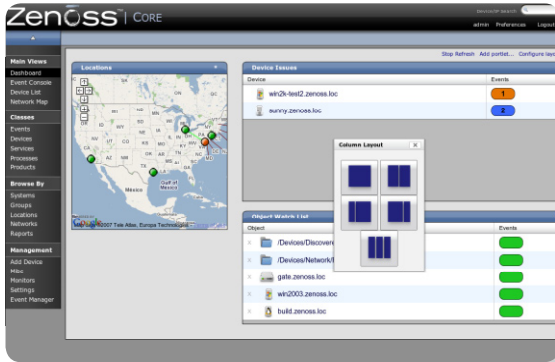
Zenoss | CORE

Device/IP Search

admin Preferences Logout

Main Views
Dashboard
Event Console
Device List
Network Map

Classes
Events
Devices
Services
Processes
Products

Browse By
Systems
Groups
Locations
Networks
Reports

Management
Add Device
Mibs
Monitors
Settings
Event Manager

Stop Refresh Add portlet... Configure layout

Locations

Mexico

Gulf of Mexico

Map data ©2007 Tele Atlas, Europa Technologies

Device Issues

| Device | Events |
|---|---|
| win2k-test2.zenoss.loc | 1 |
| sunny.zenoss.loc | 2 |

Column Layout

Object Watch List

| Object | Events |
|---|---|
| /Devices/Discovere | |
| /Devices/Network/ | |
| gate.zenoss.loc | |
| win2003.zenoss.loc | |
| build.zenoss.loc | |